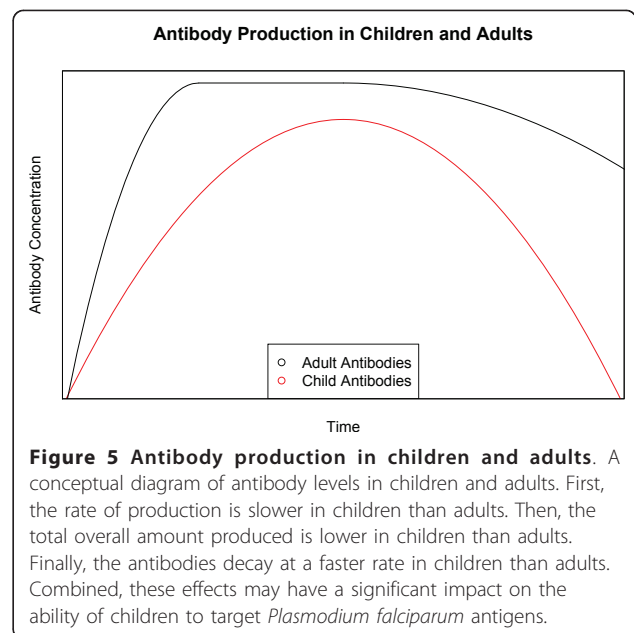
Antibody Production in Children and Adults

Antibody Concentration

Adult Antibodies
Child Antibodies

Time

**Figure 5 Antibody production in children and adults**. A conceptual diagram of antibody levels in children and adults. First, the rate of production is slower in children than adults. Then, the total overall amount produced is lower in children than adults. Finally, the antibodies decay at a faster rate in children than adults. Combined, these effects may have a significant impact on the ability of children to target *Plasmodium falciparum* antigens.